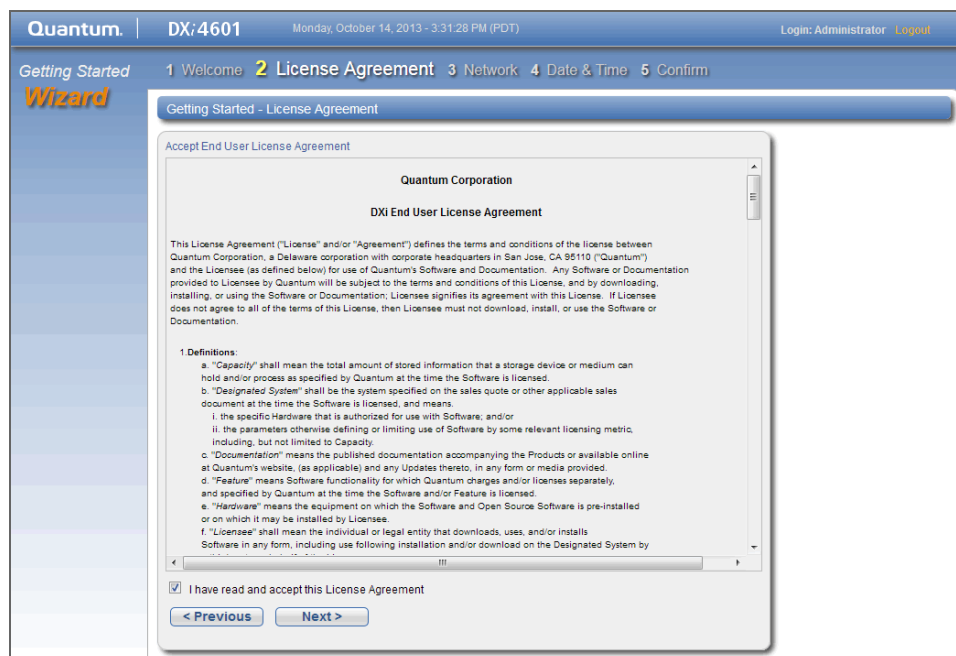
Quantum. DXi4601 Monday, October 14, 2013 - 3:31:28 PM (PDT) Login: Administrator Logout

Getting Started Wizard

1 Welcome 2 License Agreement 3 Network 4 Date & Time 5 Confirm

Getting Started - License Agreement

Accept End User License Agreement

Quantum Corporation

DXi End User License Agreement

This License Agreement ("License" and/or "Agreement") defines the terms and conditions of the license between Quantum Corporation, a Delaware corporation with corporate headquarters in San Jose, CA 95110 ("Quantum") and the Licensee (as defined below) for use of Quantum's Software and Documentation. Any Software or Documentation provided to Licensee by Quantum will be subject to the terms and conditions of this License, and by downloading, installing, or using the Software or Documentation; Licensee signifies its agreement with this License. If Licensee does not agree to all of the terms of this License, then Licensee must not download, install, or use the Software or Documentation.

1.Definitions:
a. "Capacity" shall mean the total amount of stored information that a storage device or medium can hold and/or process as specified by Quantum at the time the Software is licensed.
b. "Designated System" shall be the system specified on the sales quote or other applicable sales document at the time the Software is licensed, and means.
i. the specific Hardware that is authorized for use with Software; and/or
ii. the parameters otherwise defining or limiting use of Software by some relevant licensing metric, including, but not limited to Capacity.
c. "Documentation" means the published documentation accompanying the Products or available online at Quantum's website, (as applicable) and any Updates thereto, in any form or media provided.
d. "Feature" means Software functionality for which Quantum charges and/or licenses separately, and specified by Quantum at the time the Software and/or Feature is licensed.
e. "Hardware" means the equipment on which the Software and Open Source Software is pre-installed or on which it may be installed by Licensee.
f. "Licensee" shall mean the individual or legal entity that downloads, uses, and/or installs Software in any form, including use following installation and/or download on the Designated System by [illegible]

I have read and accept this License Agreement

< Previous Next >